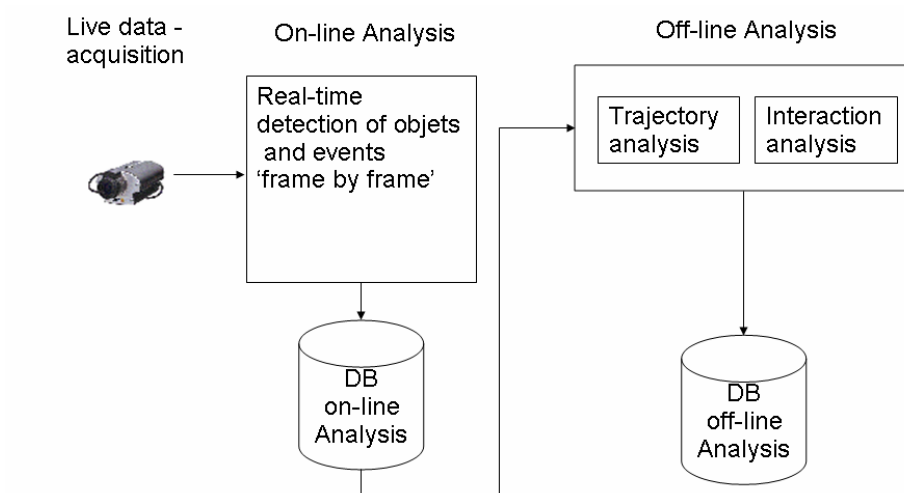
Live data - acquisition

On-line Analysis

Off-line Analysis

Real-time detection of objets and events ‘frame by frame’

Trajectory analysis

Interaction analysis

DB on-line Analysis

DB off-line Analysis